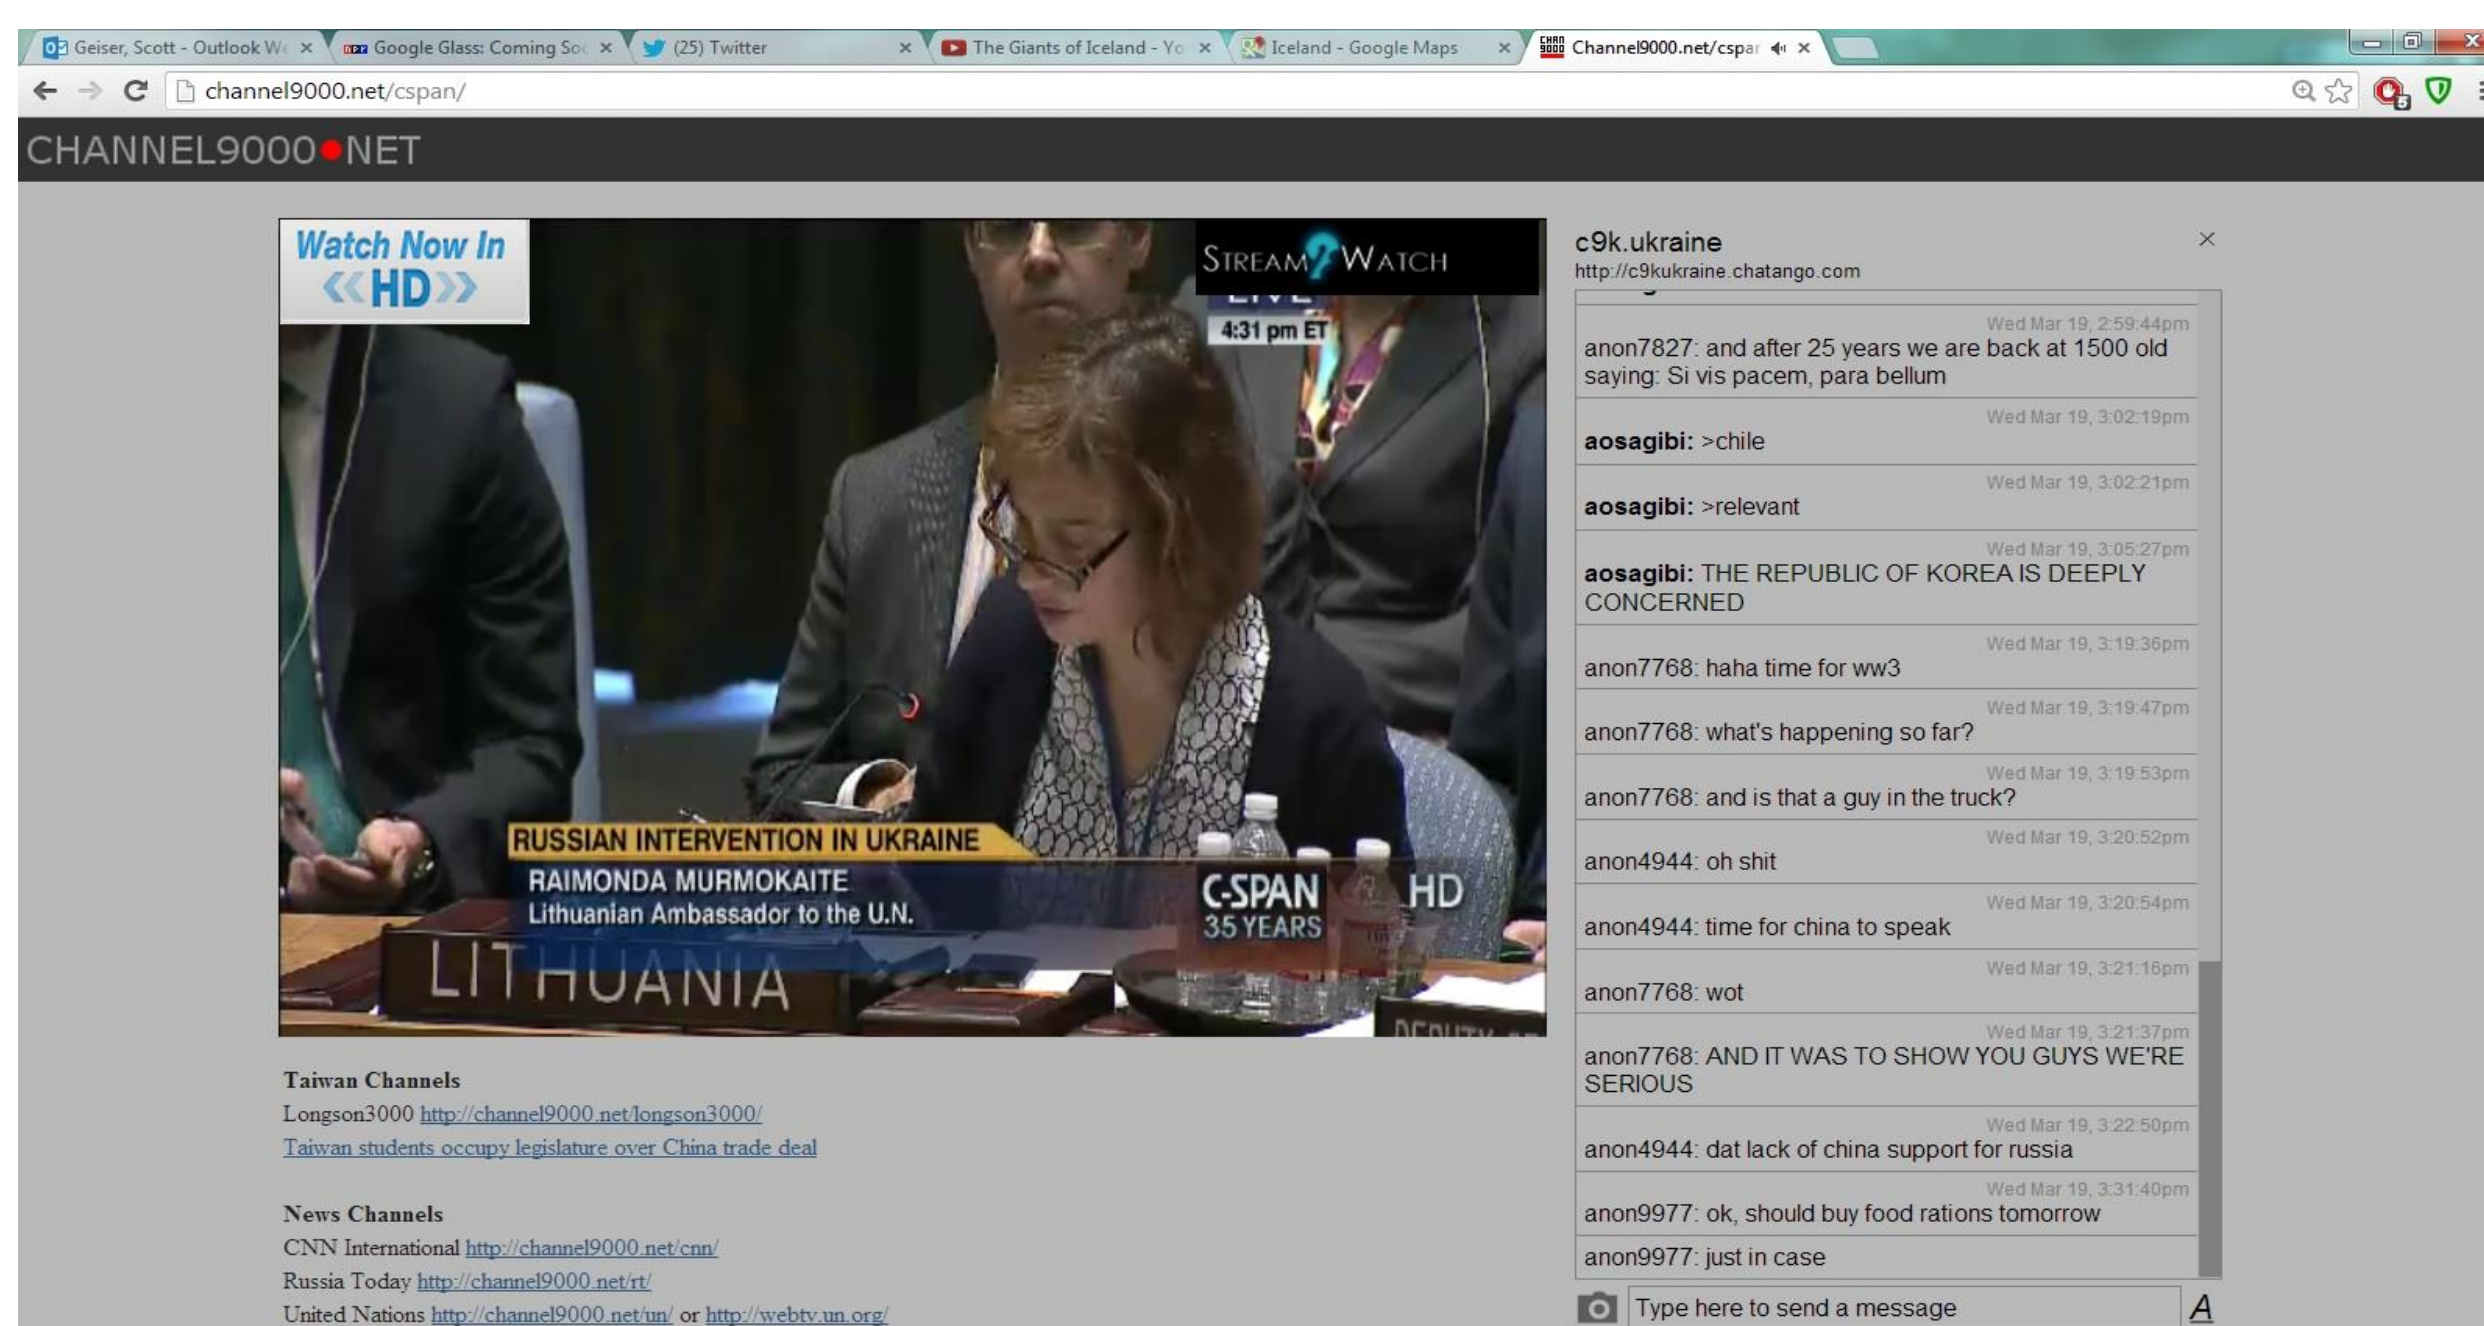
Geiser, Scott - Outlook W ×
Google Glass: Coming So ×
(25) Twitter ×
The Giants of Iceland - Yo ×
Iceland - Google Maps ×
Channel9000.net/cspa ×

channel9000.net/cspan/

CHANNEL9000●NET

Watch Now In
«HD»

STREAM WATCH
LIVE
4:31 pm ET

RUSSIAN INTERVENTION IN UKRAINE
RAIMONDA MURMOKAITE
Lithuanian Ambassador to the U.N.
C-SPAN 35 YEARS HD
LITHUANIA
DEPUTY

Taiwan Channels
Longson3000 http://channel9000.net/longson3000/
Taiwan students occupy legislature over China trade deal

News Channels
CNN International http://channel9000.net/cnn/
Russia Today http://channel9000.net/rt/
United Nations http://channel9000.net/un/ or http://webtv.un.org/

c9k.ukraine
http://c9kukraine.chatango.com

Wed Mar 19, 2:59:44pm
anon7827: and after 25 years we are back at 1500 old saying: Si vis pacem, para bellum

Wed Mar 19, 3:02:19pm
aosagibi: >chile

Wed Mar 19, 3:02:21pm
aosagibi: >relevant

Wed Mar 19, 3:05:27pm
aosagibi: THE REPUBLIC OF KOREA IS DEEPLY CONCERNED

Wed Mar 19, 3:19:36pm
anon7768: haha time for ww3

Wed Mar 19, 3:19:47pm
anon7768: what's happening so far?

Wed Mar 19, 3:19:53pm
anon7768: and is that a guy in the truck?

Wed Mar 19, 3:20:52pm
anon4944: oh shit

Wed Mar 19, 3:20:54pm
anon4944: time for china to speak

Wed Mar 19, 3:21:16pm
anon7768: wot

Wed Mar 19, 3:21:37pm
anon7768: AND IT WAS TO SHOW YOU GUYS WE'RE SERIOUS

Wed Mar 19, 3:22:50pm
anon4944: dat lack of china support for russia

Wed Mar 19, 3:31:40pm
anon9977: ok, should buy food rations tomorrow

anon9977: just in case

Type here to send a message
A